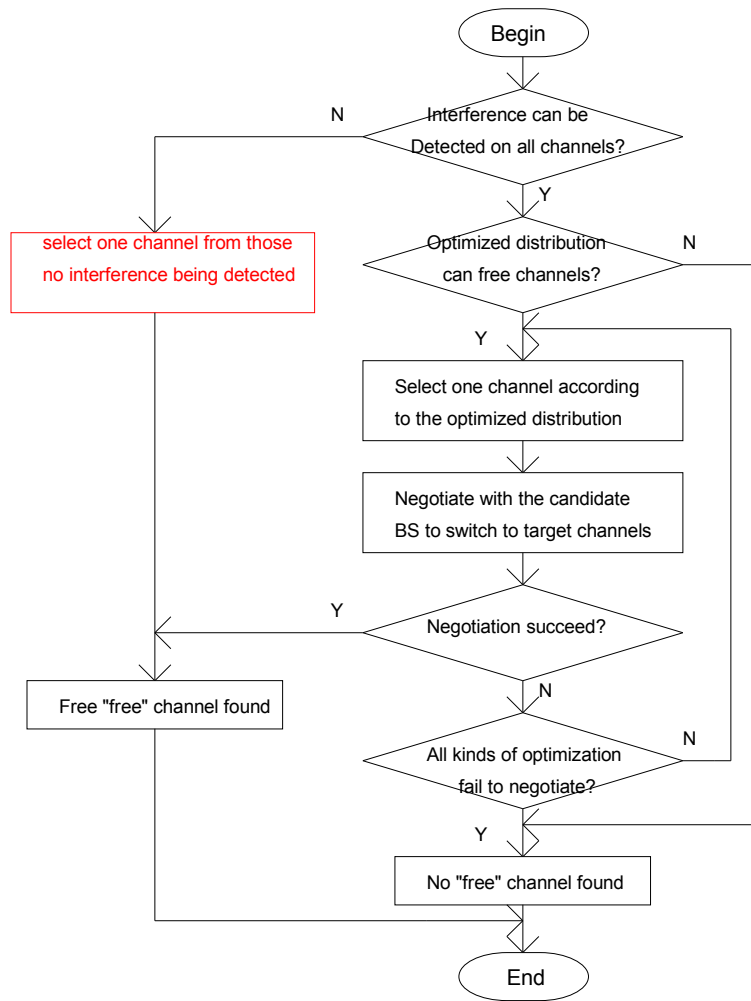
Begin

N

Interference can be Detected on all channels?

Y

select one channel from those no interference being detected

Optimized distribution can free channels?

N

Y

Select one channel according to the optimized distribution

Negotiate with the candidate BS to switch to target channels

Y

Negotiation succeed?

N

Free "free" channel found

All kinds of optimization fail to negotiate?

N

Y

No "free" channel found

End